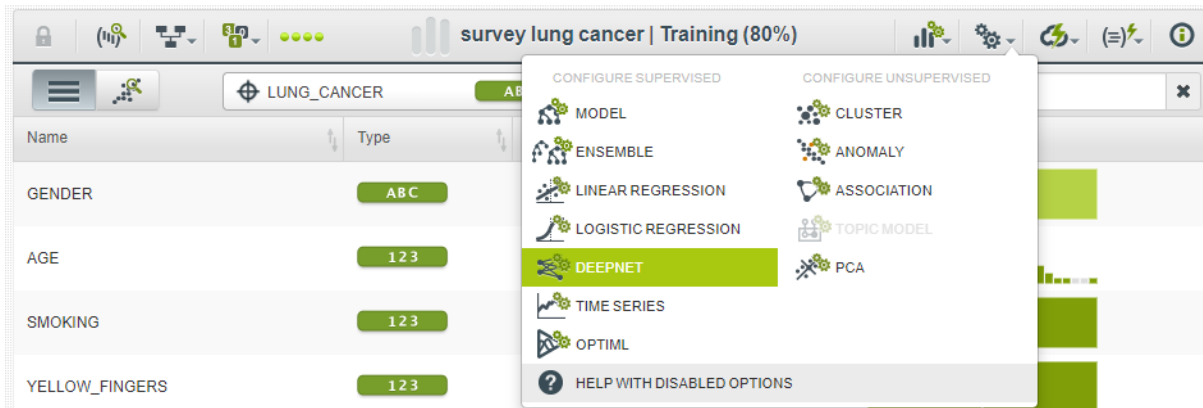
survey lung cancer | Training (80%)

LUNG_CANCER

AB

Name

Type

GENDER

ABC

AGE

123

SMOKING

123

YELLOW_FINGERS

123

CONFIGURE SUPERVISED

MODEL

ENSEMBLE

LINEAR REGRESSION

LOGISTIC REGRESSION

DEEPNET

TIME SERIES

OPTIML

CONFIGURE UNSUPERVISED

CLUSTER

ANOMALY

ASSOCIATION

TOPIC MODEL

PCA

HELP WITH DISABLED OPTIONS